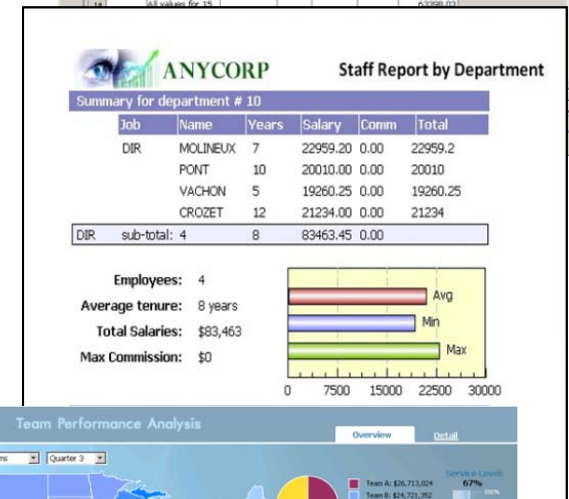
14 All values for 15 63398.03

ANYCORP

Staff Report by Department

Summary for department # 10

| Job | Name | Years | Salary | Comm | Total |
|---|---|---|---|---|---|
| DIR | MOLINEUX | 7 | 22959.20 | 0.00 | 22959.2 |
| | PONT | 10 | 20010.00 | 0.00 | 20010 |
| | VACHON | 5 | 19260.25 | 0.00 | 19260.25 |
| | CROZET | 12 | 21234.00 | 0.00 | 21234 |
| DIR sub-total: 4 | | 8 | 83463.45 | 0.00 | |

Employees: 4
Average tenure: 8 years
Total Salaries: $83,463
Max Commission: $0

Avg
Min
Max
0 7500 15000 22500 30000

Team Performance Analysis
Overview Detail
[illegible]ms Quarter 3
Team A: $26,713,024
Team B: $24,721,352
Service Level:
67%
100%